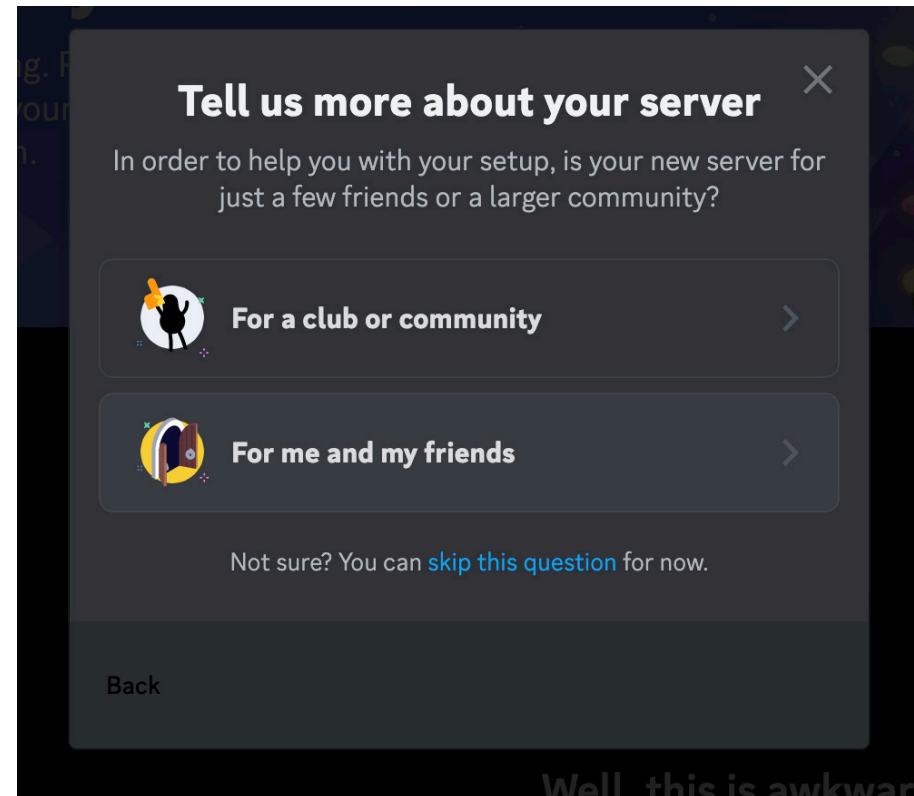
g. F
your
n.

Tell us more about your server

In order to help you with your setup, is your new server for just a few friends or a larger community?

For a club or community

For me and my friends

Not sure? You can skip this question for now.

Back

Well, this is awkwar